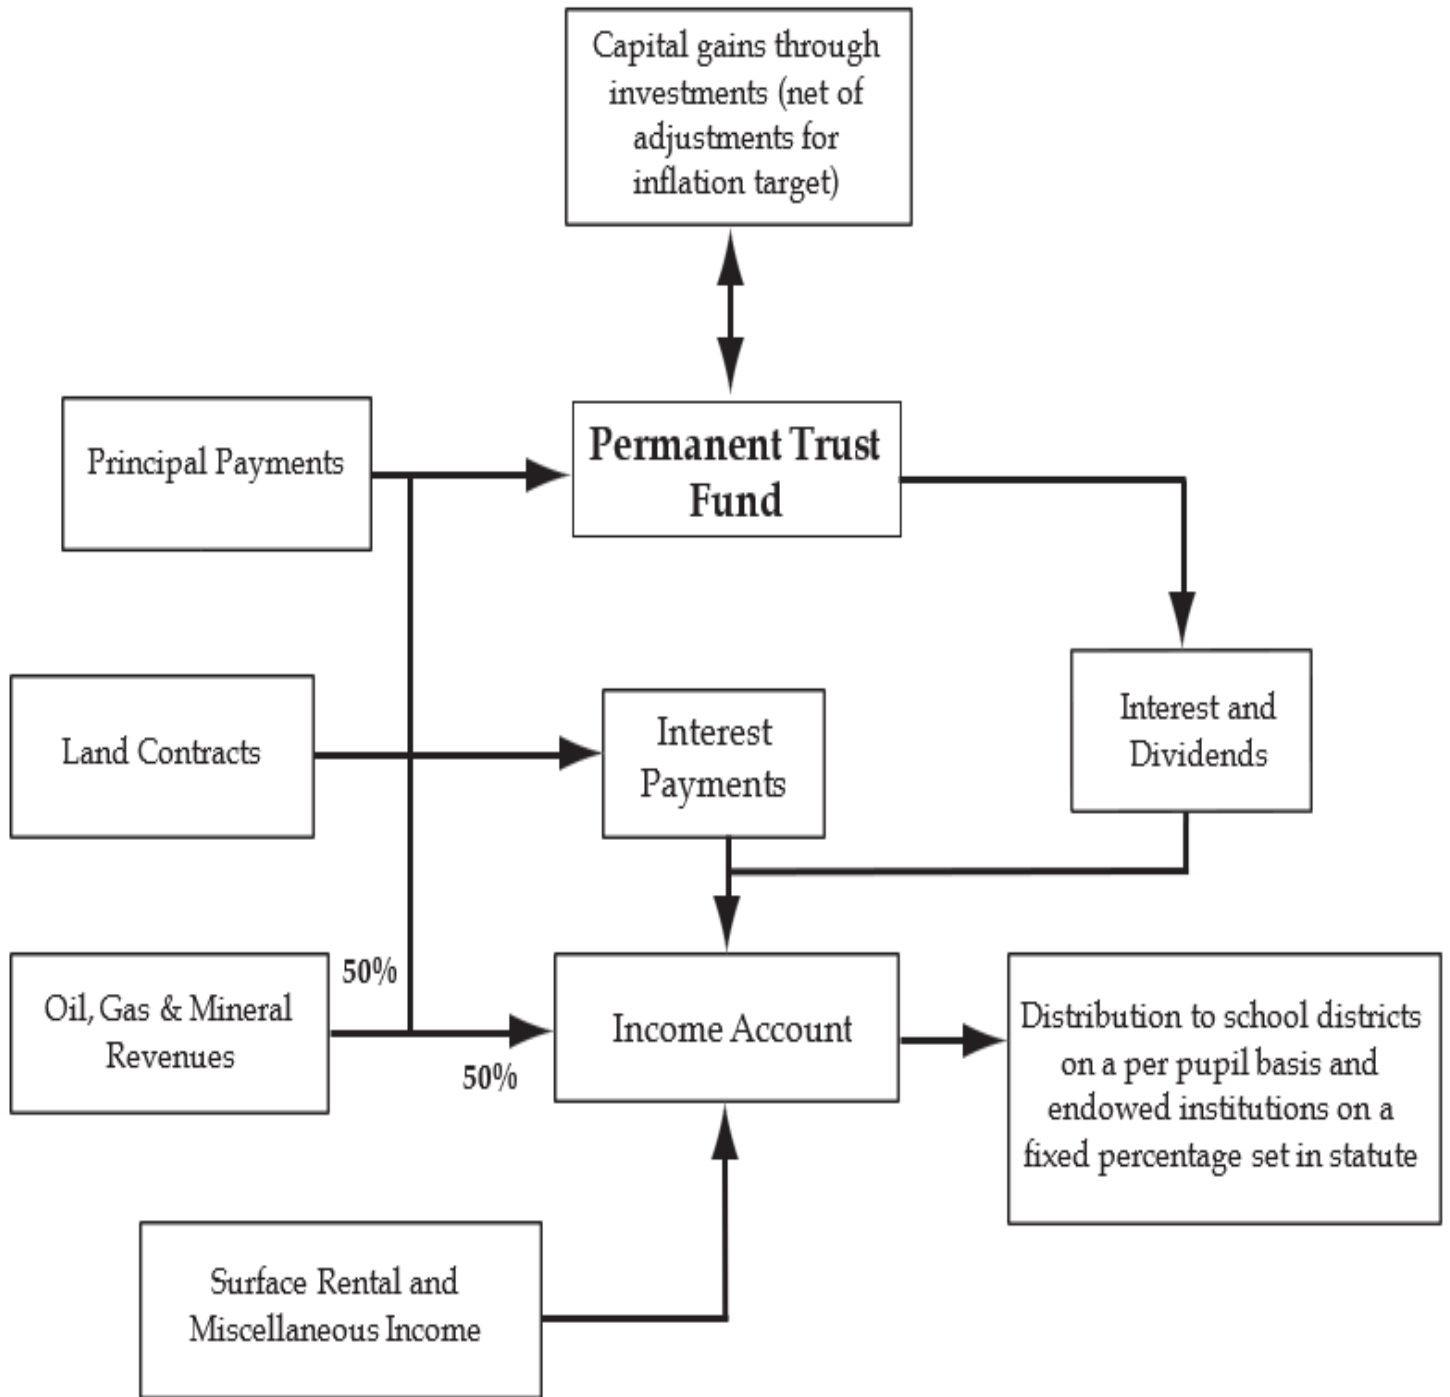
Capital gains through investments (net of adjustments for inflation target)

Principal Payments

Permanent Trust Fund

Land Contracts

Interest Payments

Interest and Dividends

50%

Oil, Gas & Mineral Revenues

50%

Income Account

Distribution to school districts on a per pupil basis and endowed institutions on a fixed percentage set in statute

Surface Rental and Miscellaneous Income